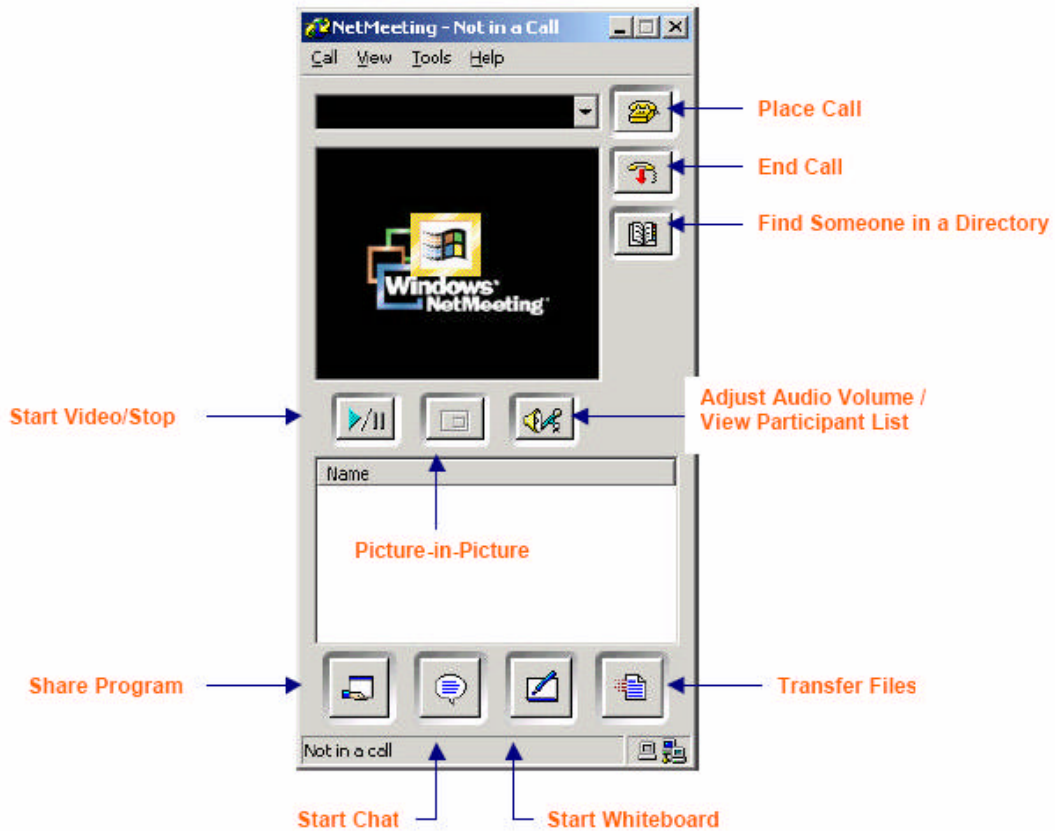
NetMeeting - Not in a Call

Call View Tools Help

Place Call

End Call

Find Someone in a Directory

Windows NetMeeting

Start Video/Stop

Adjust Audio Volume / View Participant List

Name

Picture-in-Picture

Share Program

Transfer Files

Not in a call

Start Chat

Start Whiteboard